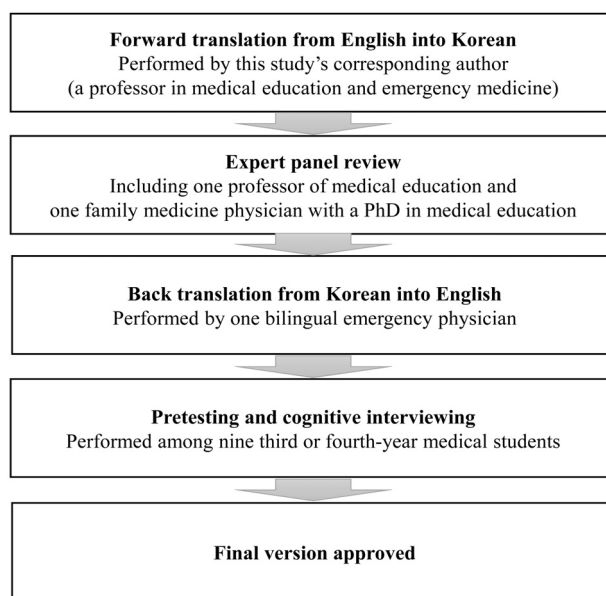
**Forward translation from English into Korean**
Performed by this study's corresponding author
(a professor in medical education and emergency medicine)

**Expert panel review**
Including one professor of medical education and
one family medicine physician with a PhD in medical education

**Back translation from Korean into English**
Performed by one bilingual emergency physician

**Pretesting and cognitive interviewing**
Performed among nine third or fourth-year medical students

**Final version approved**